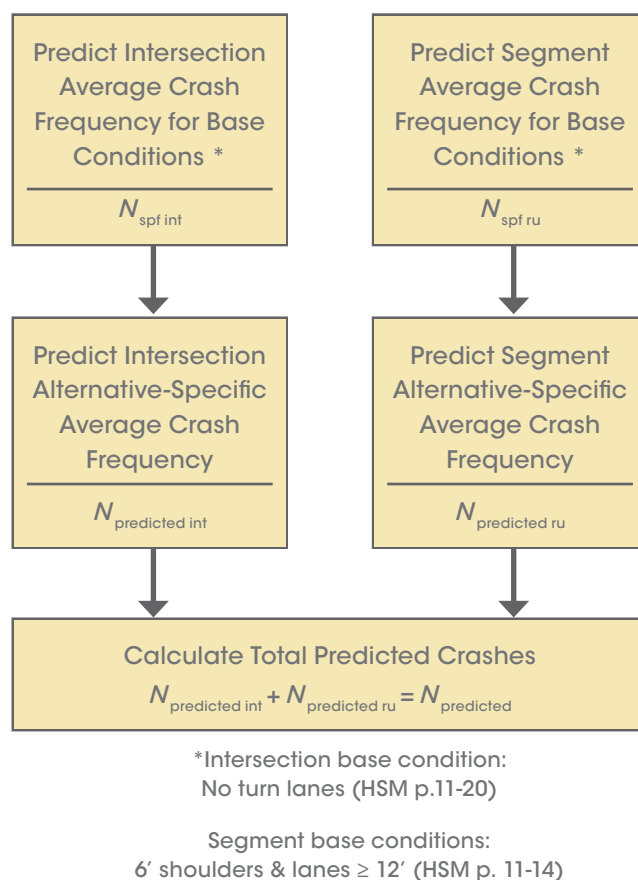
Predict Intersection Average Crash Frequency for Base Conditions *

$N_{\text{spf int}}$

Predict Segment Average Crash Frequency for Base Conditions *

$N_{\text{spf ru}}$

Predict Intersection Alternative-Specific Average Crash Frequency

$N_{\text{predicted int}}$

Predict Segment Alternative-Specific Average Crash Frequency

$N_{\text{predicted ru}}$

Calculate Total Predicted Crashes

$N_{\text{predicted int}} + N_{\text{predicted ru}} = N_{\text{predicted}}$

*Intersection base condition:
No turn lanes (HSM p.11-20)

Segment base conditions:
6′ shoulders & lanes ≥ 12′ (HSM p. 11-14)